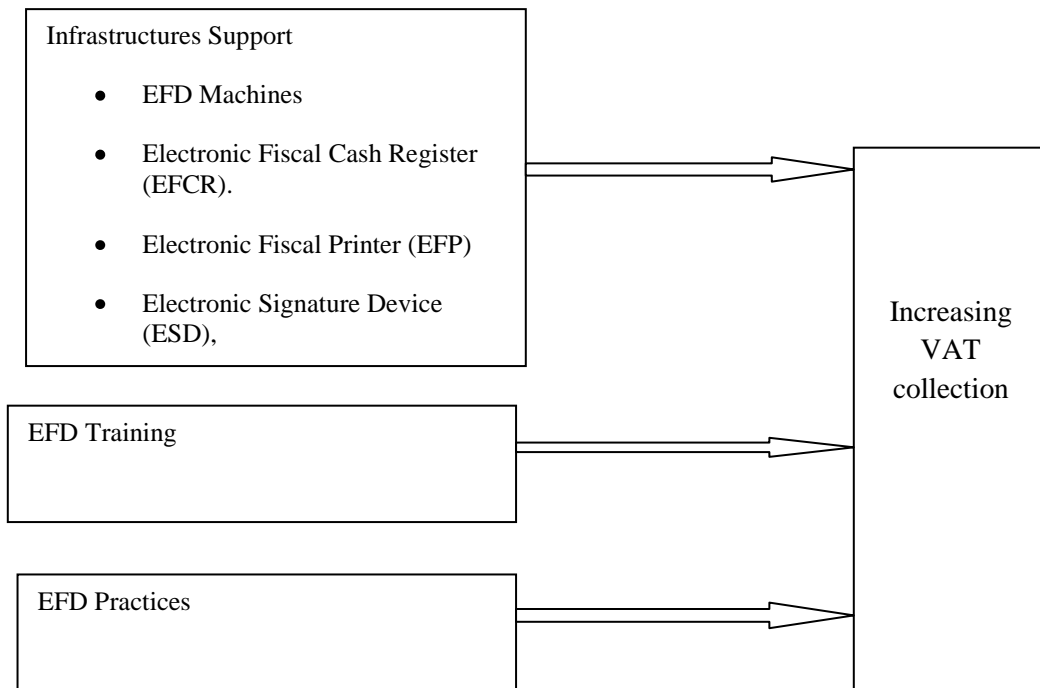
Infrastructures Support

- EFD Machines
- Electronic Fiscal Cash Register (EFCR).
- Electronic Fiscal Printer (EFP)
- Electronic Signature Device (ESD),

EFD Training

EFD Practices

Increasing VAT collection